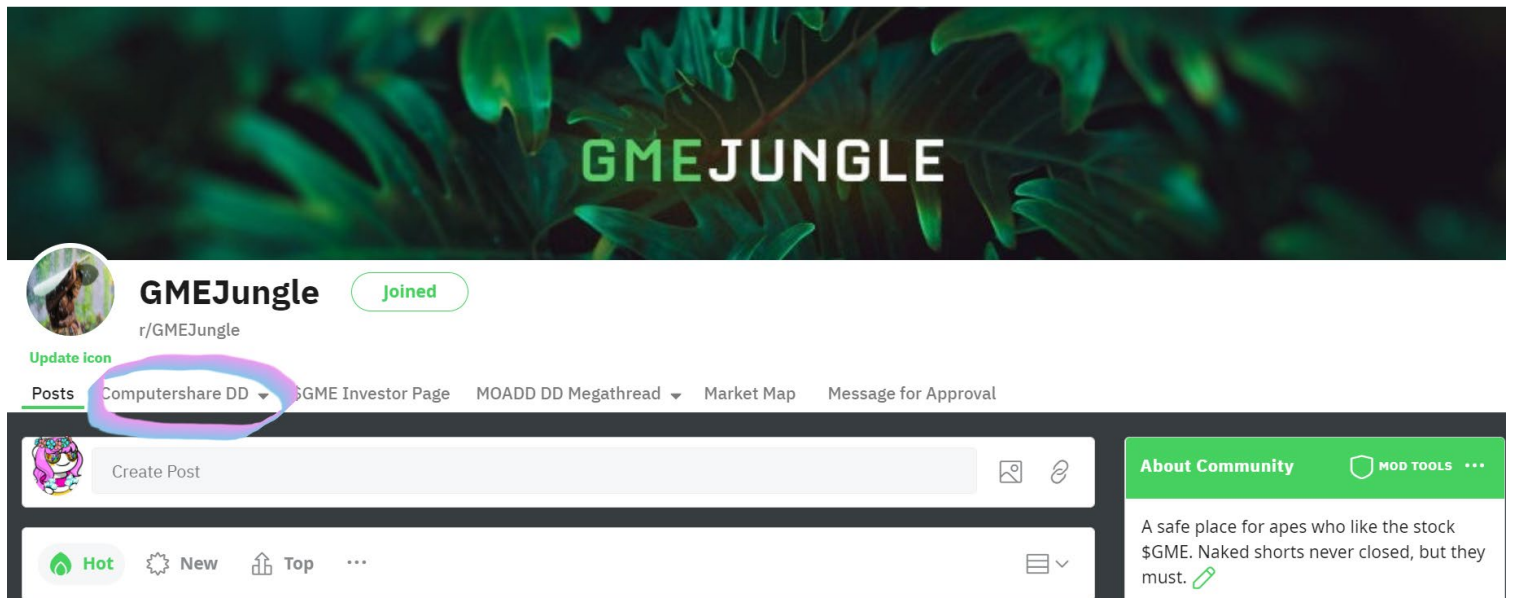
GMEJUNGLE

GMEJungle

Joined

r/GMEJungle

Update icon

Posts Computershare DD $GME Investor Page MOADD DD Megathread Market Map Message for Approval

Create Post

Hot New Top ···

About Community

MOD TOOLS ···

A safe place for apes who like the stock $GME. Naked shorts never closed, but they must.